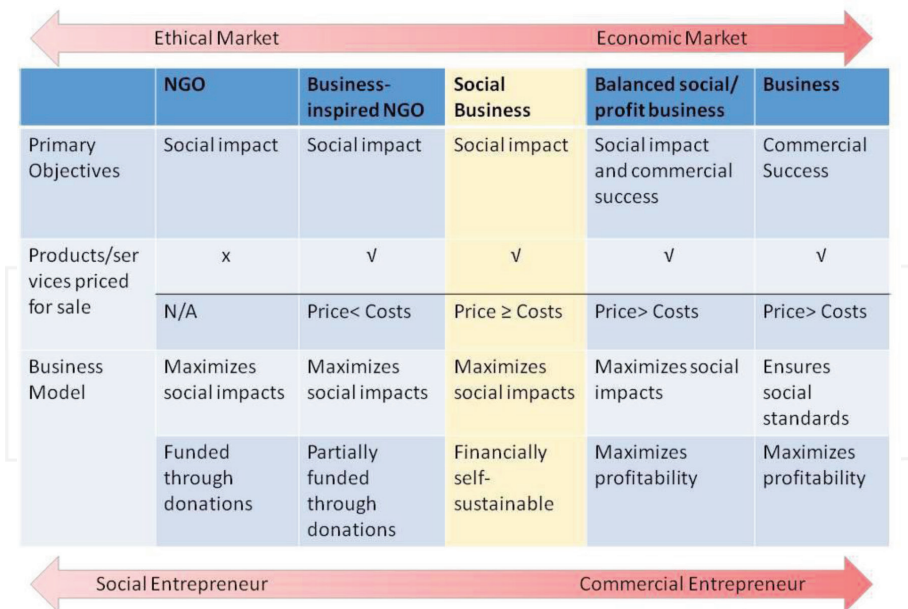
Ethical Market

Economic Market

| | NGO | Business-inspired NGO | Social Business | Balanced social/ profit business | Business |
|---|---|---|---|---|---|
| Primary Objectives | Social impact | Social impact | Social impact | Social impact and commercial success | Commercial Success |
| Products/services priced for sale | x | √ | √ | √ | √ |
| | N/A | Price< Costs | Price ≥ Costs | Price> Costs | Price> Costs |
| Business Model | Maximizes social impacts | Maximizes social impacts | Maximizes social impacts | Maximizes social impacts | Ensures social standards |
| | Funded through donations | Partially funded through donations | Financially self-sustainable | Maximizes profitability | Maximizes profitability |

Social Entrepreneur

Commercial Entrepreneur